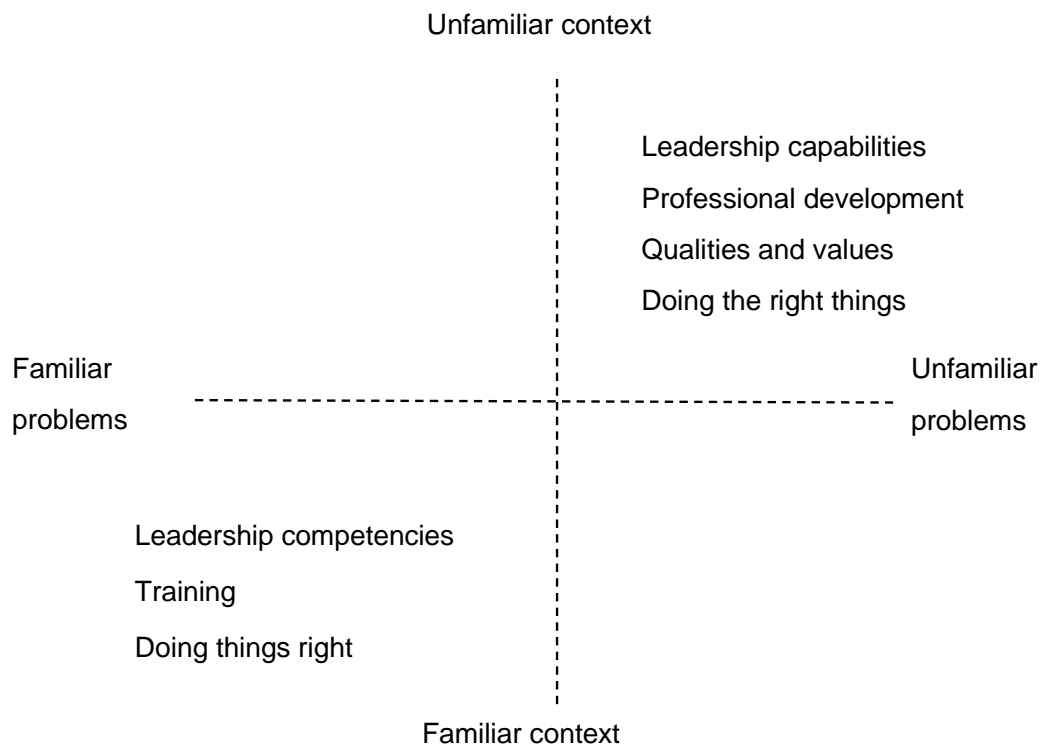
Unfamiliar context

Leadership capabilities

Professional development

Qualities and values

Doing the right things

Familiar problems

Unfamiliar problems

Leadership competencies

Training

Doing things right

Familiar context